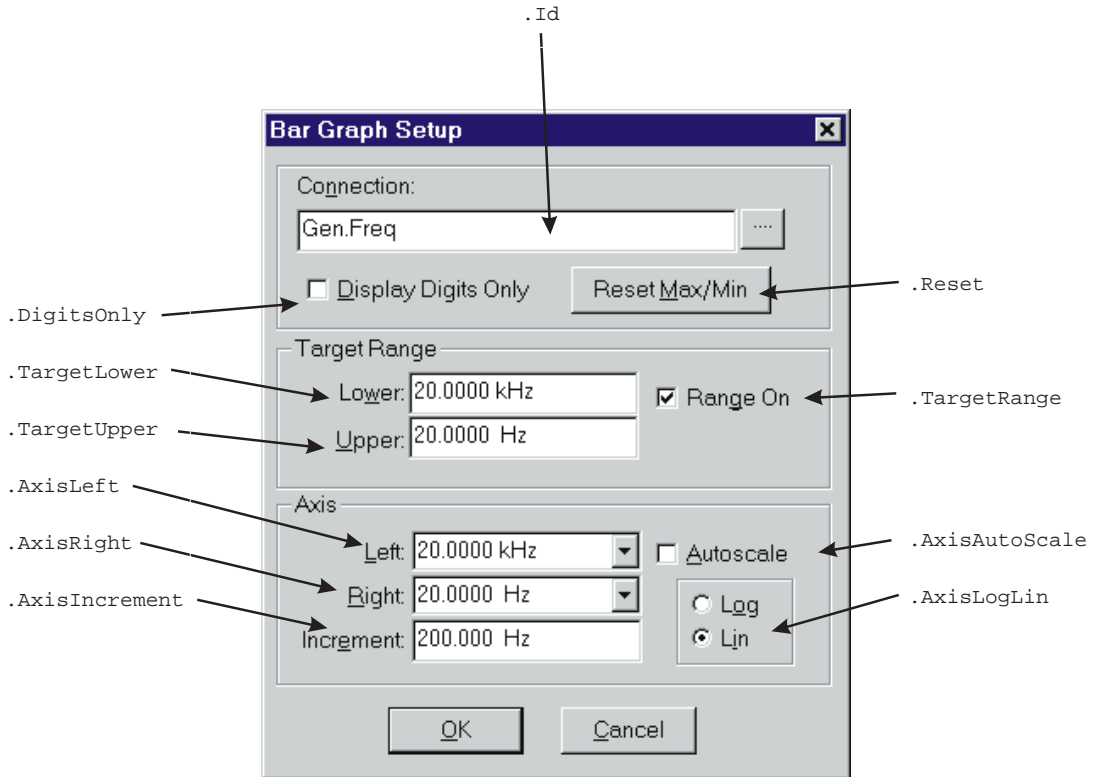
.Id

Bar Graph Setup

Connection:

Gen.Freq

...

.DigitsOnly

Display Digits Only

Reset Max/Min

.Reset

Target Range

.TargetLower

Lower: 20.0000 kHz

Range On

.TargetRange

.TargetUpper

Upper: 20.0000 Hz

Axis

.AxisLeft

Left: 20.0000 kHz

Autoscale

.AxisAutoScale

.AxisRight

Right: 20.0000 Hz

.AxisIncrement

Increment: 200.000 Hz

Log

Lin

.AxisLogLin

OK

Cancel